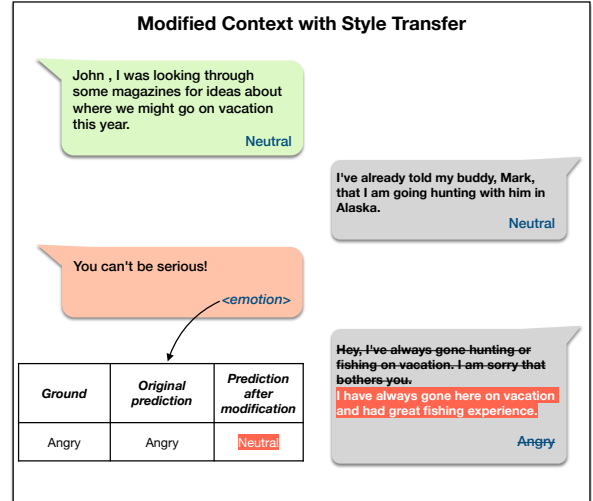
Modified Context with Style Transfer

John , I was looking through some magazines for ideas about where we might go on vacation this year.
Neutral

I've already told my buddy, Mark, that I am going hunting with him in Alaska.
Neutral

You can't be serious!
<emotion>

Hey, I've always gone hunting or fishing on vacation. I am sorry that bothers you.
I have always gone here on vacation and had great fishing experience.
Angry

| Ground | Original prediction | Prediction after modification |
|---|---|---|
| Angry | Angry | Neutral |